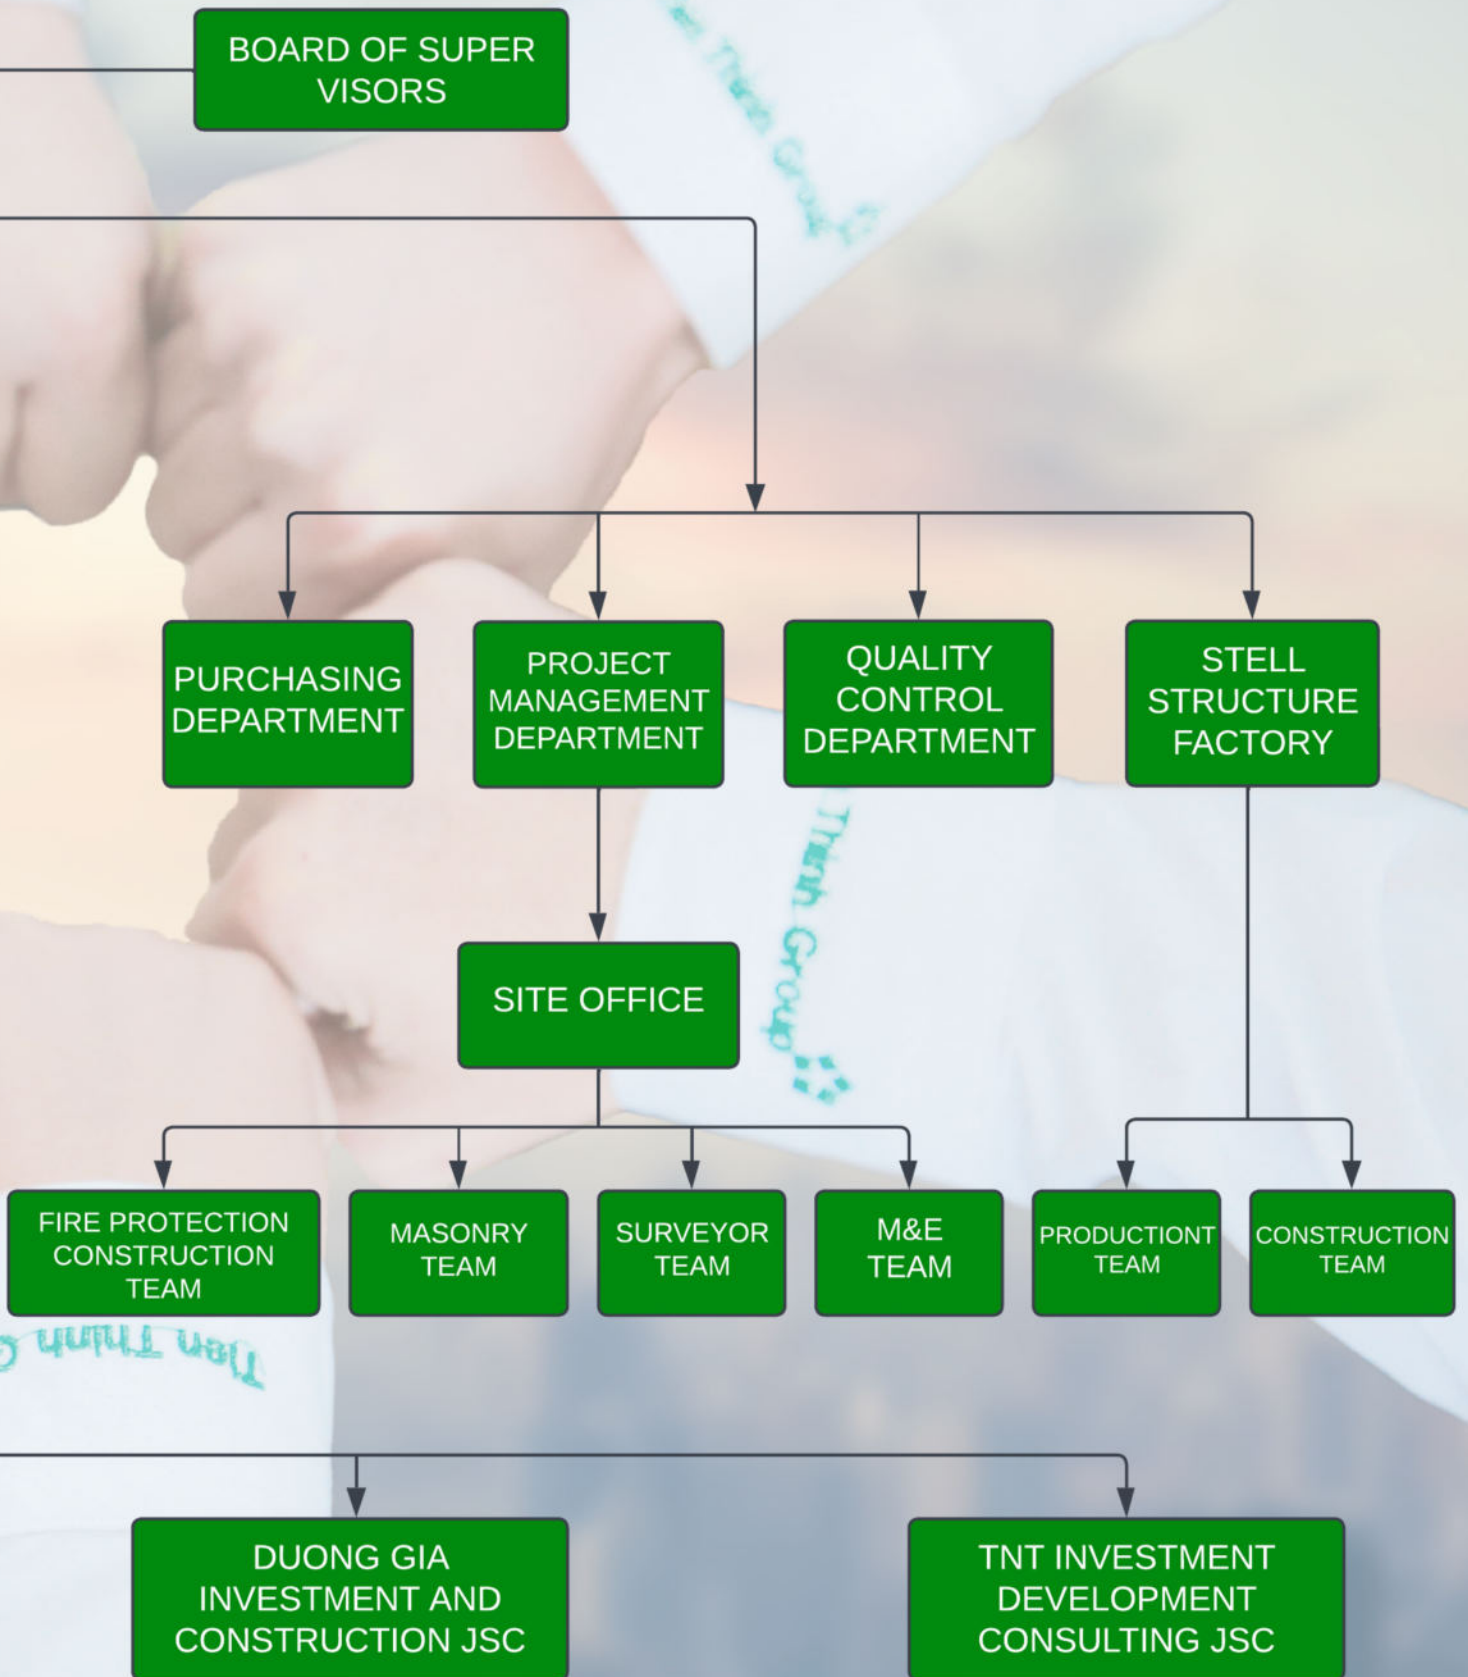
BOARD OF SUPER VISORS

PURCHASING DEPARTMENT

PROJECT MANAGEMENT DEPARTMENT

QUALITY CONTROL DEPARTMENT

STELL STRUCTURE FACTORY

SITE OFFICE

FIRE PROTECTION CONSTRUCTION TEAM

MASONRY TEAM

SURVEYOR TEAM

M&E TEAM

PRODUCTIONT TEAM

CONSTRUCTION TEAM

DUONG GIA INVESTMENT AND CONSTRUCTION JSC

TNT INVESTMENT DEVELOPMENT CONSULTING JSC